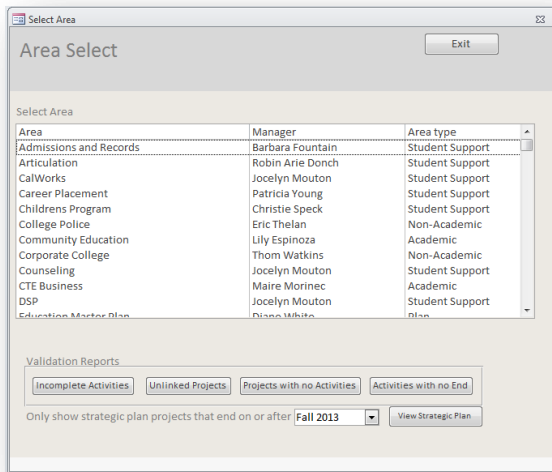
Select Area

Area Select

Exit

Select Area

| Area | Manager | Area type |
|---|---|---|
| Admissions and Records | Barbara Fountain | Student Support |
| Articulation | Robin Arie Donch | Student Support |
| CalWorks | Jocelyn Mouton | Student Support |
| Career Placement | Patricia Young | Student Support |
| Childrens Program | Christie Speck | Student Support |
| College Police | Eric Thelan | Non-Academic |
| Community Education | Lily Espinoza | Academic |
| Corporate College | Thom Watkins | Non-Academic |
| Counseling | Jocelyn Mouton | Student Support |
| CTE Business | Maire Morinec | Academic |
| DSP | Jocelyn Mouton | Student Support |
| Education Master Plan | Diane White | Plan |

Validation Reports

Incomplete Activities

Unlinked Projects

Projects with no Activities

Activities with no End

Only show strategic plan projects that end on or after Fall 2013

View Strategic Plan